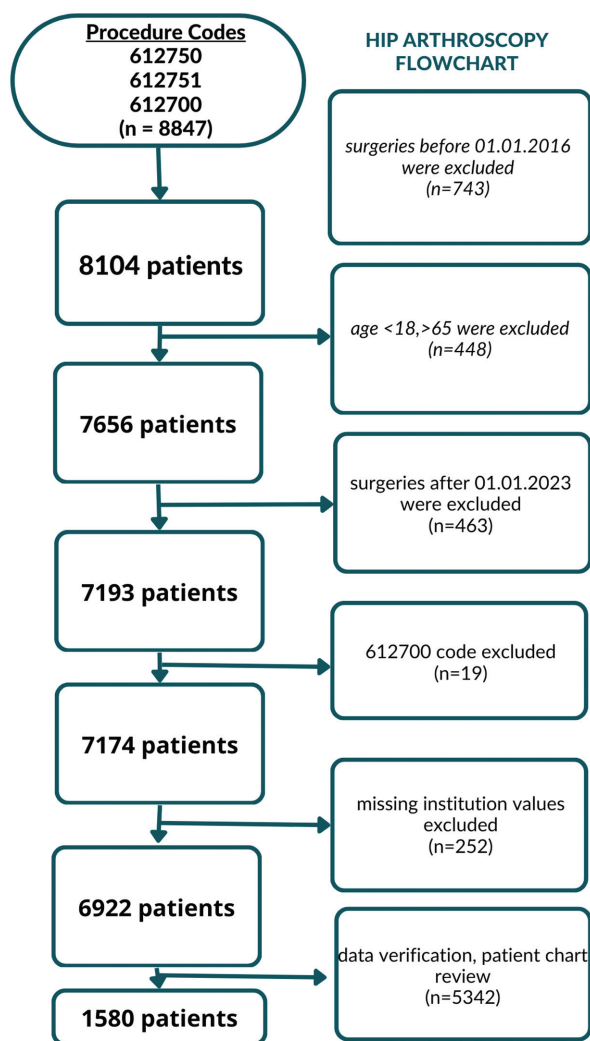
Procedure Codes
612750
612751
612700
(n = 8847)

HIP ARTHROSCOPY FLOWCHART

surgeries before 01.01.2016 were excluded (n=743)

8104 patients

age <18,>65 were excluded (n=448)

7656 patients

surgeries after 01.01.2023 were excluded (n=463)

7193 patients

612700 code excluded (n=19)

7174 patients

missing institution values excluded (n=252)

6922 patients

data verification, patient chart review (n=5342)

1580 patients